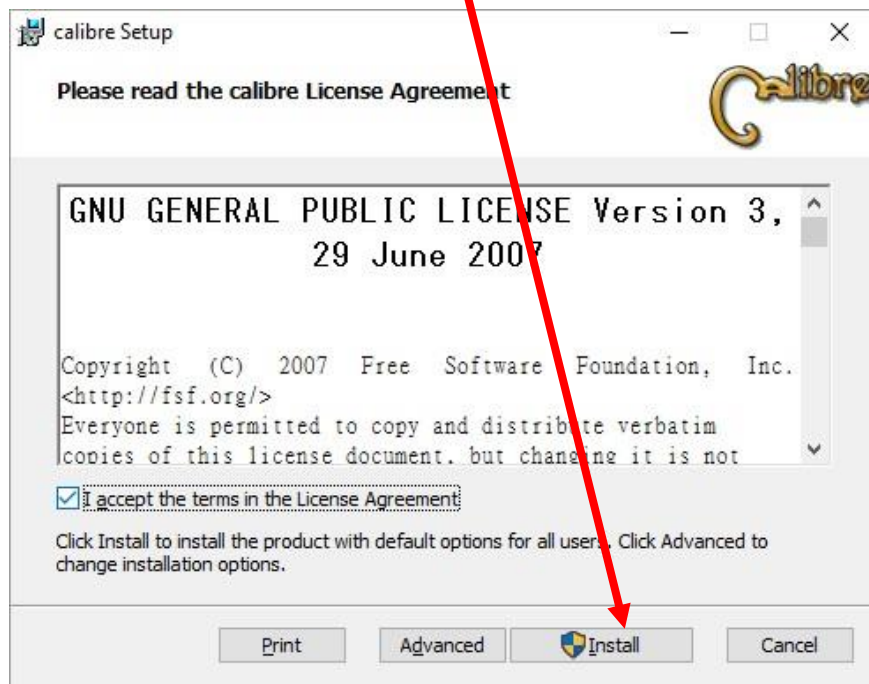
calibre Setup

Please read the calibre License Agreement

calibre

GNU GENERAL PUBLIC LICENSE Version 3, 29 June 2007

Copyright (C) 2007 Free Software Foundation, Inc. <http://fsf.org/>
Everyone is permitted to copy and distribute verbatim copies of this license document, but changing it is not

I accept the terms in the License Agreement

Click Install to install the product with default options for all users. Click Advanced to change installation options.

Print | Advanced | Install | Cancel